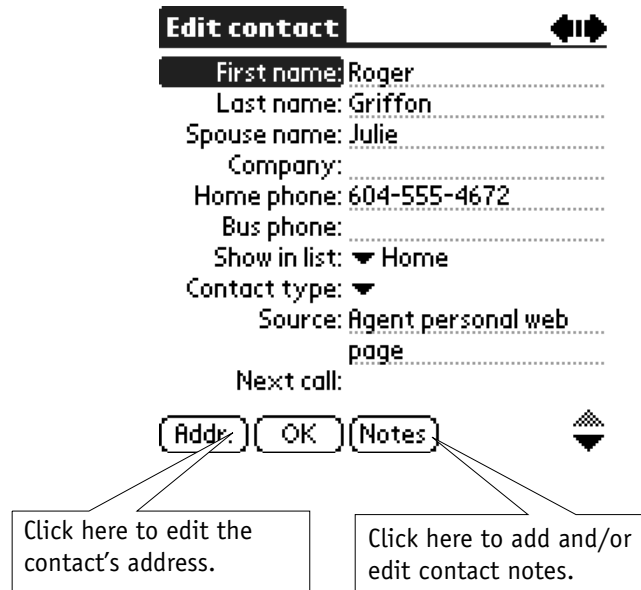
Edit contact

First name: Roger
Last name: Griffon
Spouse name: Julie
Company:
Home phone: 604-555-4672
Bus phone:
Show in list: ▾ Home
Contact type: ▾
Source: Agent personal web page
Next call:

Addr. OK Notes

Click here to edit the contact's address.

Click here to add and/or edit contact notes.